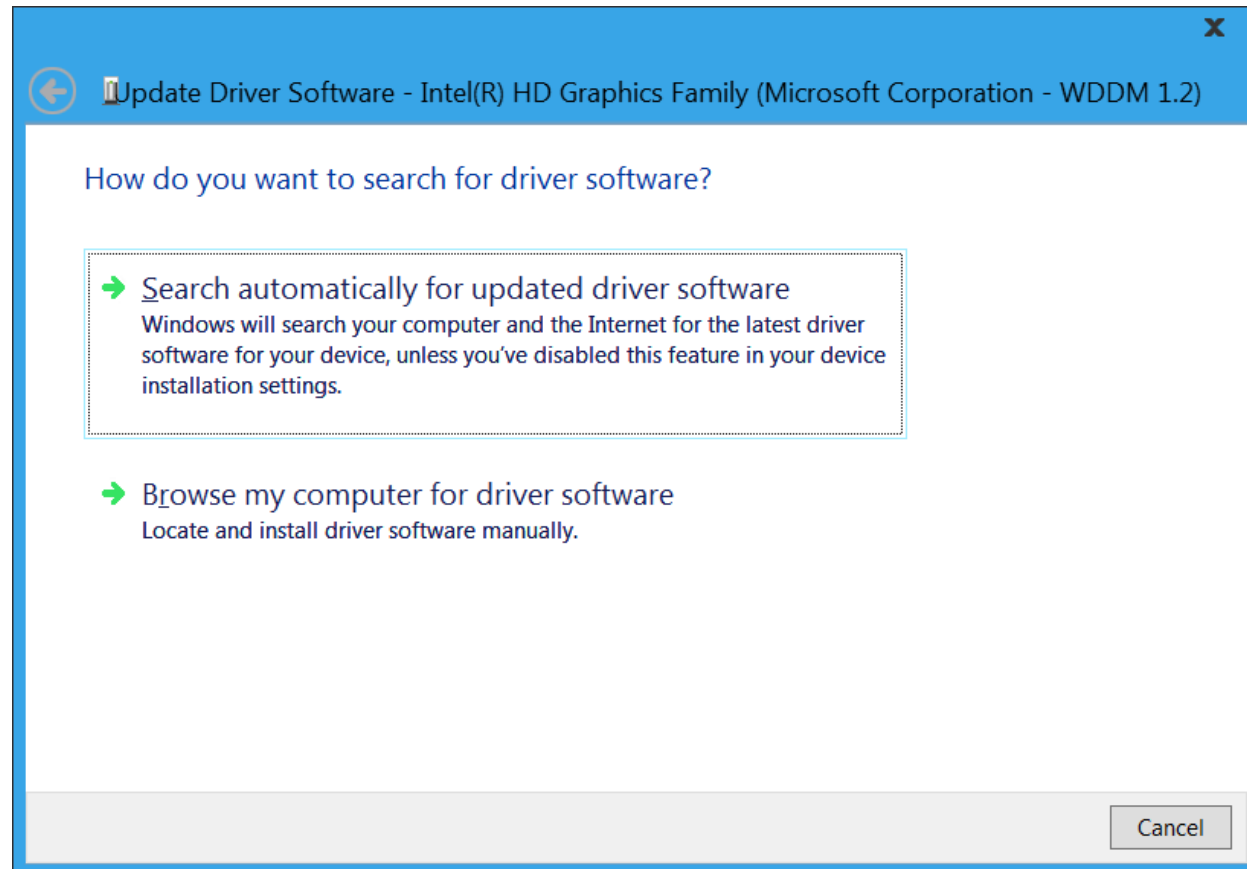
Update Driver Software - Intel(R) HD Graphics Family (Microsoft Corporation - WDDM 1.2)

How do you want to search for driver software?

Search automatically for updated driver software
Windows will search your computer and the Internet for the latest driver software for your device, unless you've disabled this feature in your device installation settings.

Browse my computer for driver software
Locate and install driver software manually.

Cancel